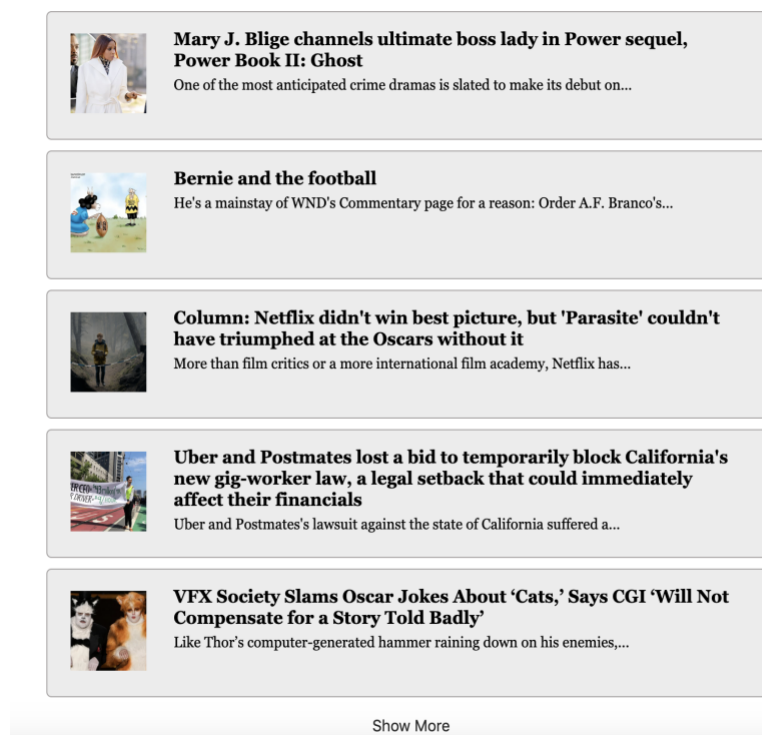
Mary J. Blige channels ultimate boss lady in Power sequel, Power Book II: Ghost
One of the most anticipated crime dramas is slated to make its debut on...

Bernie and the football
He's a mainstay of WND's Commentary page for a reason: Order A.F. Branco's...

Column: Netflix didn't win best picture, but 'Parasite' couldn't have triumphed at the Oscars without it
More than film critics or a more international film academy, Netflix has...

Uber and Postmates lost a bid to temporarily block California's new gig-worker law, a legal setback that could immediately affect their financials
Uber and Postmates's lawsuit against the state of California suffered a...

VFX Society Slams Oscar Jokes About 'Cats,' Says CGI 'Will Not Compensate for a Story Told Badly'
Like Thor's computer-generated hammer raining down on his enemies,...

Show More